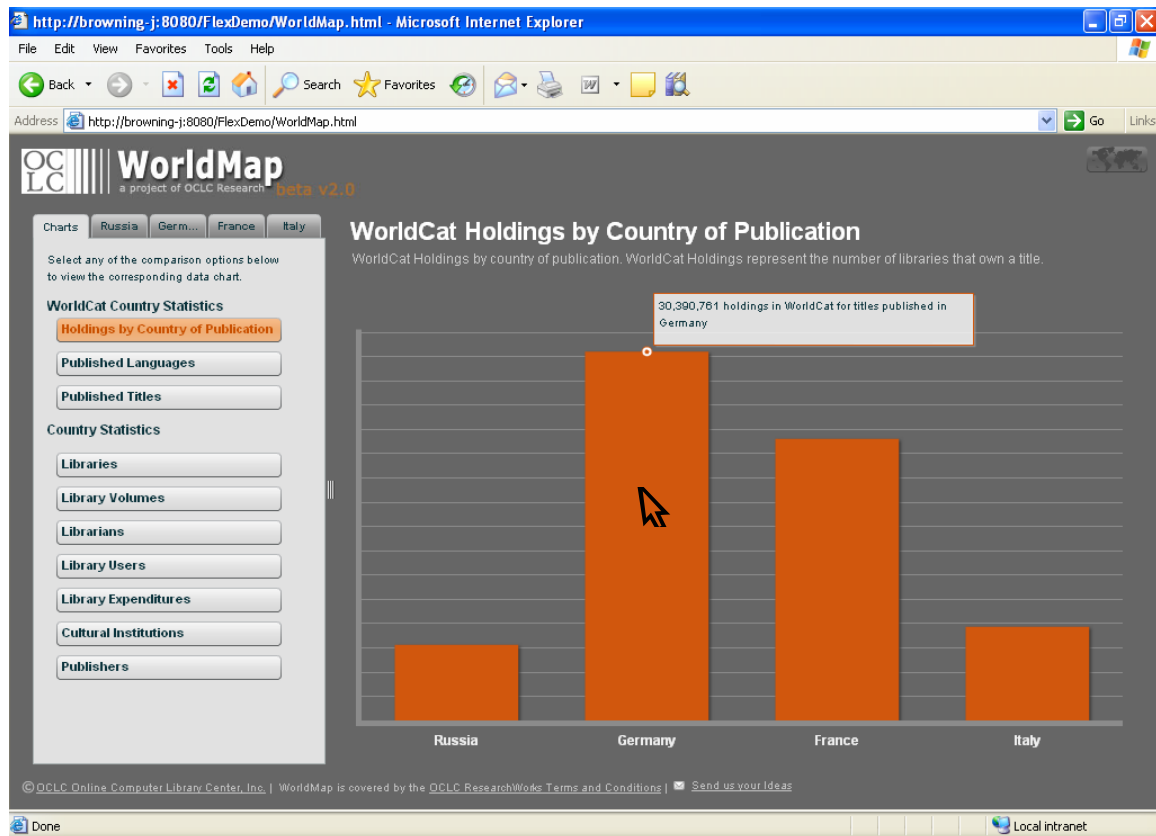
http://browning-j:8080/FlexDemo/WorldMap.html - Microsoft Internet Explorer

File Edit View Favorites Tools Help

Back Search Favorites

Address http://browning-j:8080/FlexDemo/WorldMap.html Go Links

OCLC WorldMap a project of OCLC Research beta v2.0

Charts Russia Germ... France Italy

Select any of the comparison options below to view the corresponding data chart.

WorldCat Country Statistics

Holdings by Country of Publication

Published Languages

Published Titles

Country Statistics

Libraries

Library Volumes

Librarians

Library Users

Library Expenditures

Cultural Institutions

Publishers

WorldCat Holdings by Country of Publication

WorldCat Holdings by country of publication. WorldCat Holdings represent the number of libraries that own a title.

30,390,761 holdings in WorldCat for titles published in Germany

Russia Germany France Italy

© OCLC Online Computer Library Center, Inc. | WorldMap is covered by the OCLC ResearchWorks Terms and Conditions | Send us your Ideas

Done Local intranet